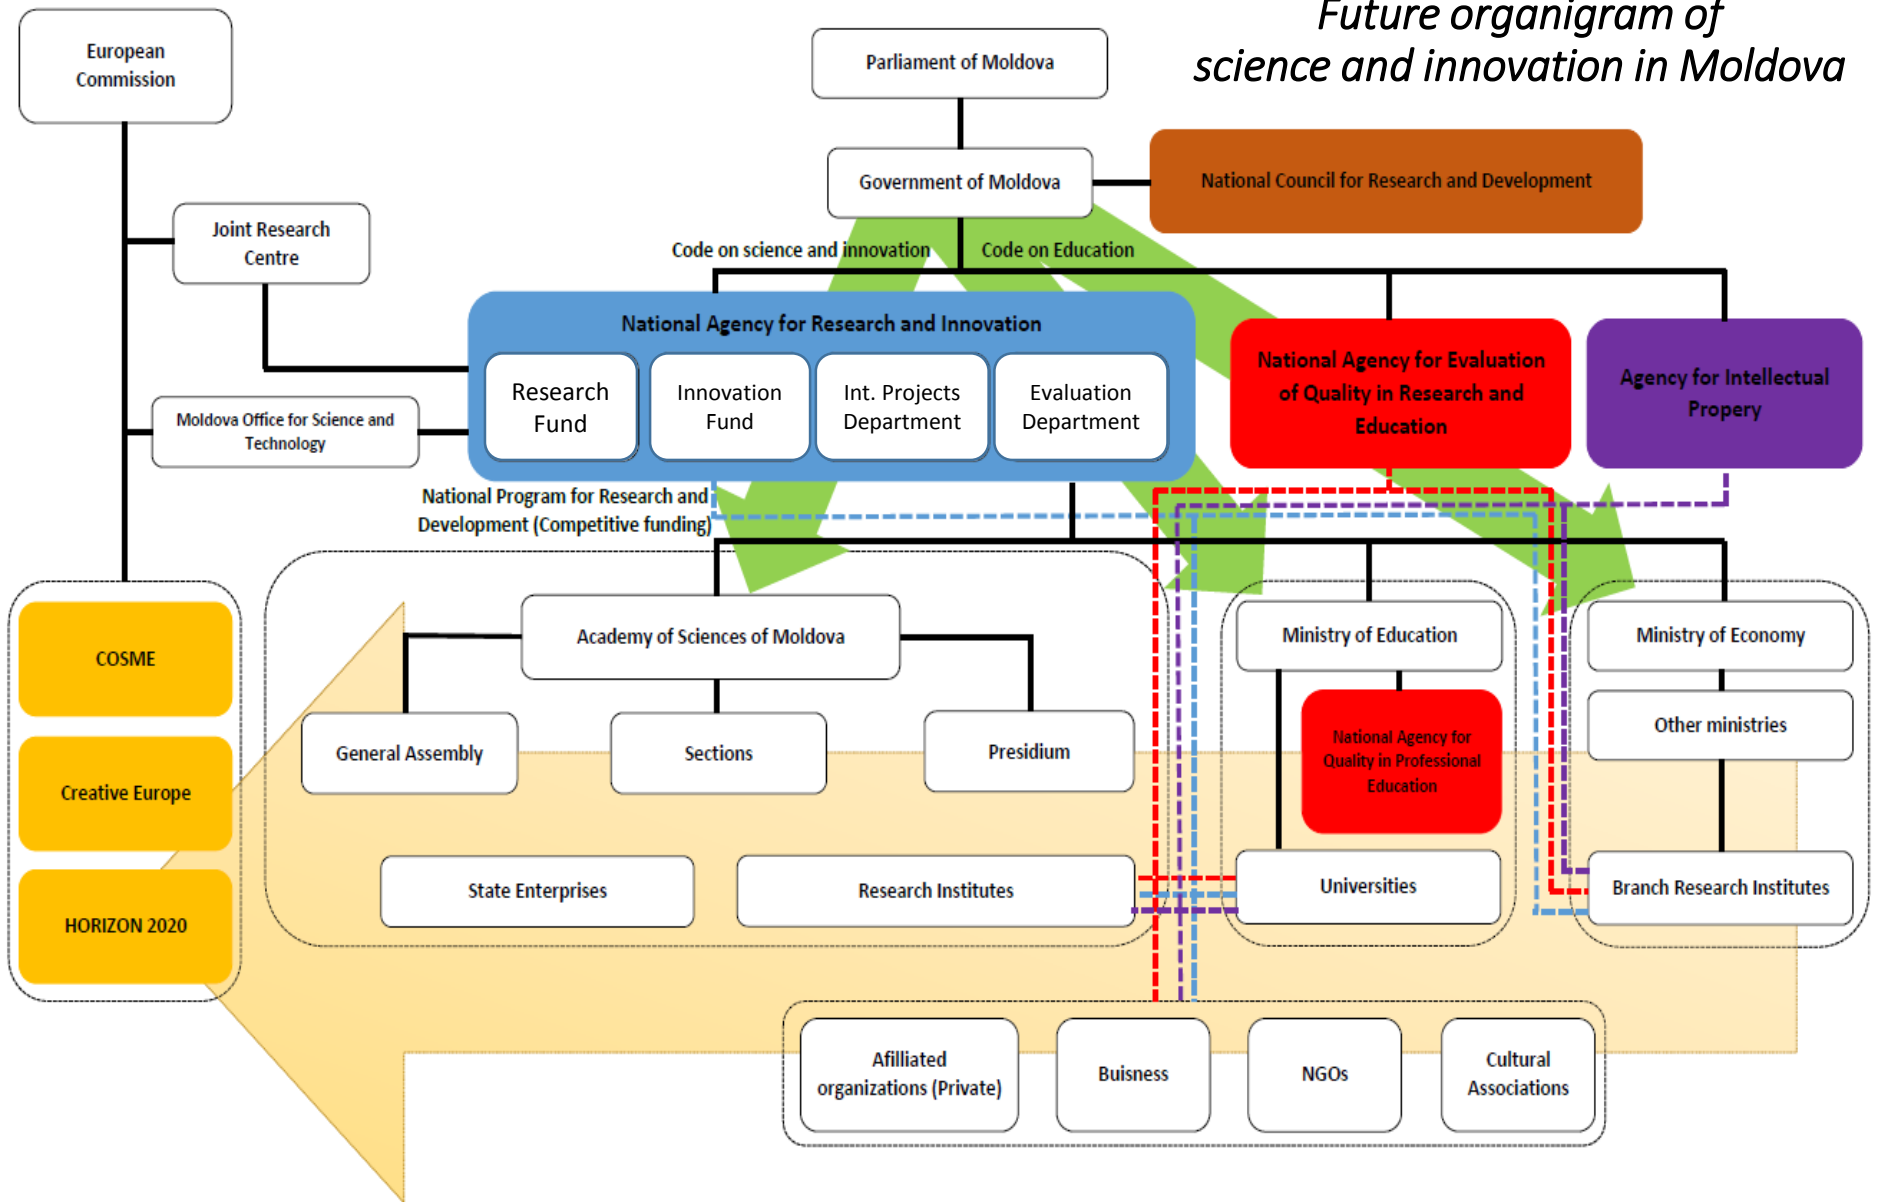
Future organigram of science and innovation in Moldova

European Commission

Parliament of Moldova

Government of Moldova

National Council for Research and Development

Joint Research Centre

Code on science and innovation

Code on Education

National Agency for Research and Innovation

Research Fund

Innovation Fund

Int. Projects Department

Evaluation Department

National Agency for Evaluation of Quality in Research and Education

Agency for Intellectual Propery

Moldova Office for Science and Technology

National Program for Research and Development (Competitive funding)

COSME

Creative Europe

HORIZON 2020

Academy of Sciences of Moldova

General Assembly

Sections

Presidium

State Enterprises

Research Institutes

Ministry of Education

National Agency for Quality in Professional Education

Universities

Ministry of Economy

Other ministries

Branch Research Institutes

Afilliated organizations (Private)

Buisness

NGOs

Cultural Associations